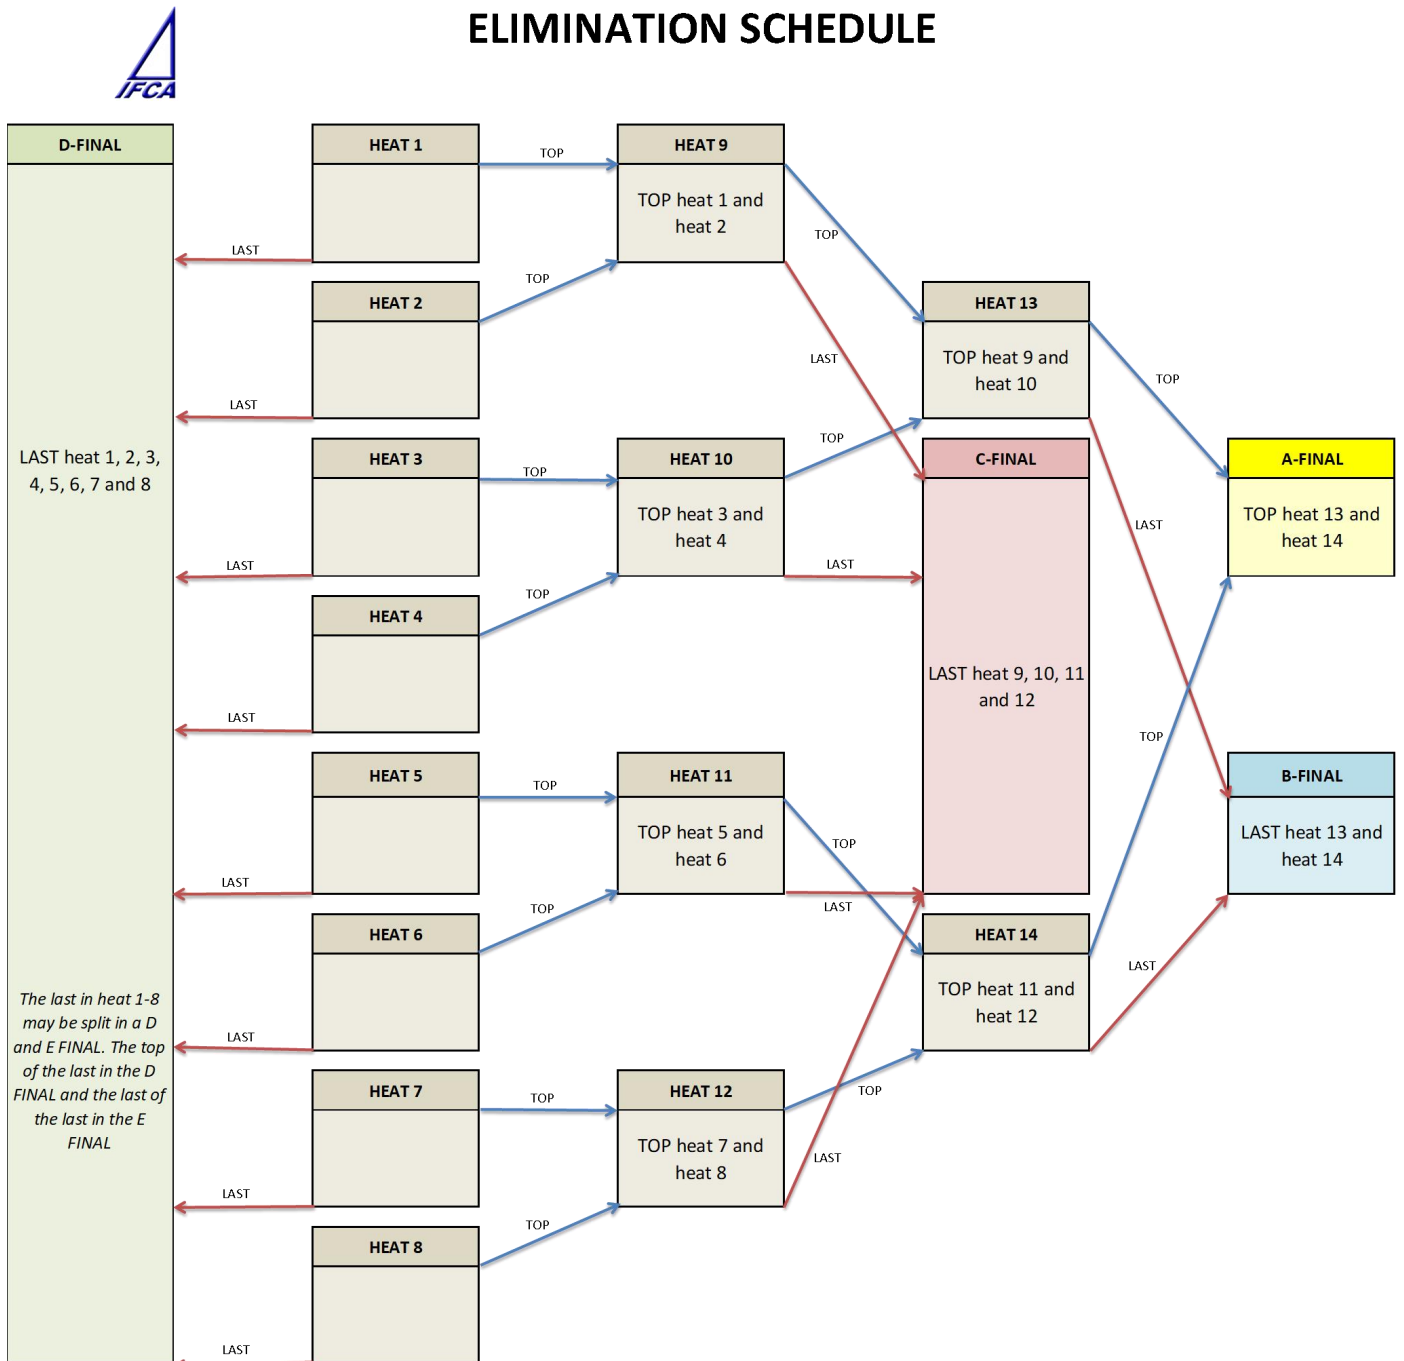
IFCA

ELIMINATION SCHEDULE

D-FINAL

LAST heat 1, 2, 3, 4, 5, 6, 7 and 8

The last in heat 1-8 may be split in a D and E FINAL. The top of the last in the D FINAL and the last of the last in the E FINAL

HEAT 1

LAST

TOP

HEAT 2

LAST

TOP

HEAT 3

LAST

TOP

HEAT 4

LAST

TOP

HEAT 5

LAST

TOP

HEAT 6

LAST

TOP

HEAT 7

LAST

TOP

HEAT 8

LAST

TOP

HEAT 9

TOP heat 1 and heat 2

TOP

LAST

HEAT 10

TOP heat 3 and heat 4

TOP

LAST

HEAT 11

TOP heat 5 and heat 6

TOP

LAST

HEAT 12

TOP heat 7 and heat 8

TOP

LAST

HEAT 13

TOP heat 9 and heat 10

TOP

LAST

C-FINAL

LAST heat 9, 10, 11 and 12

HEAT 14

TOP heat 11 and heat 12

TOP

LAST

A-FINAL

TOP heat 13 and heat 14

B-FINAL

LAST heat 13 and heat 14